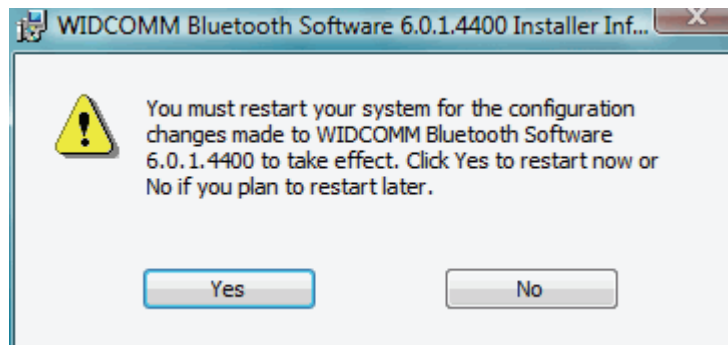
WIDCOMM Bluetooth Software 6.0.1.4400 Installer Inf...

You must restart your system for the configuration changes made to WIDCOMM Bluetooth Software 6.0.1.4400 to take effect. Click Yes to restart now or No if you plan to restart later.

Yes

No